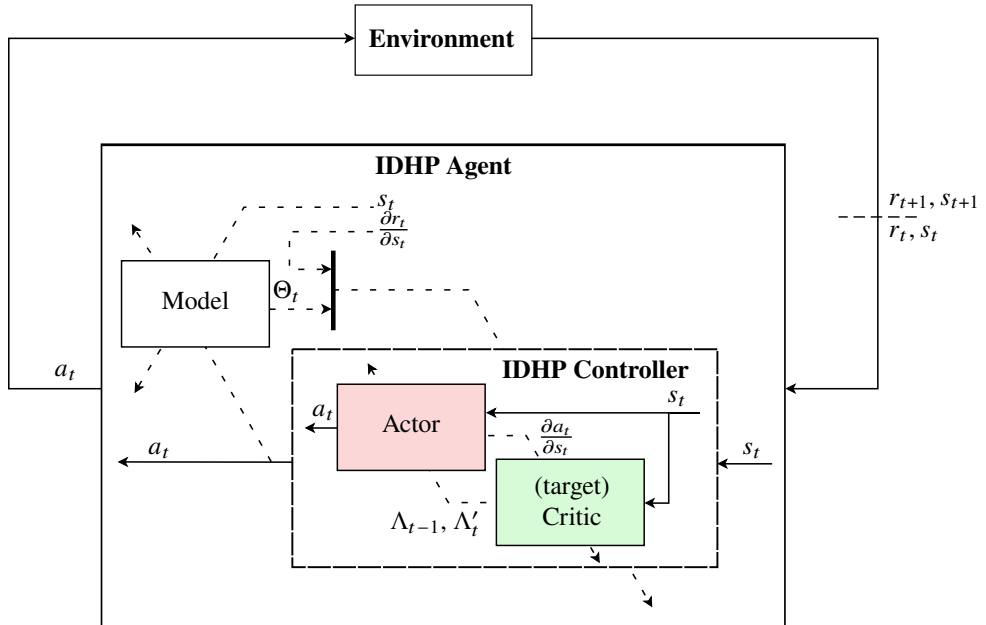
Environment

IDHP Agent

$s_t$

$\frac{\partial r_t}{\partial s_t}$

$r_{t+1}, s_{t+1}$

$r_t, s_t$

Model

$\Theta_t$

$a_t$

IDHP Controller

$a_t$

Actor

$s_t$

$\frac{\partial a_t}{\partial s_t}$

$a_t$

$s_t$

(target) Critic

$\Lambda_{t-1}, \Lambda_t'$